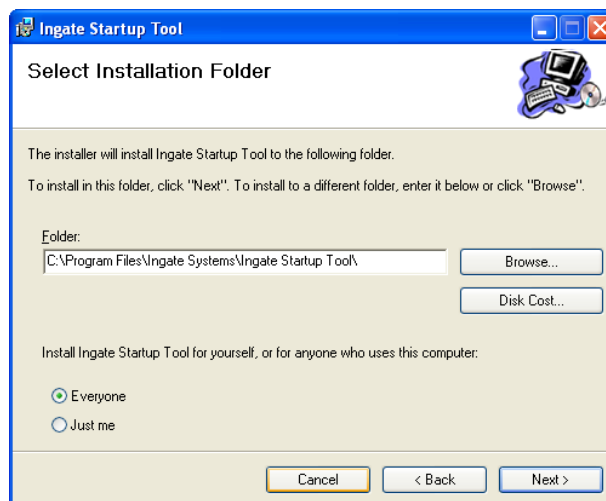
Ingate Startup Tool

Select Installation Folder

The installer will install Ingate Startup Tool to the following folder.

To install in this folder, click "Next". To install to a different folder, enter it below or click "Browse".

Folder:

C:\Program Files\Ingate Systems\Ingate Startup Tool\

Browse...

Disk Cost...

Install Ingate Startup Tool for yourself, or for anyone who uses this computer:

Everyone

Just me

Cancel

< Back

Next >